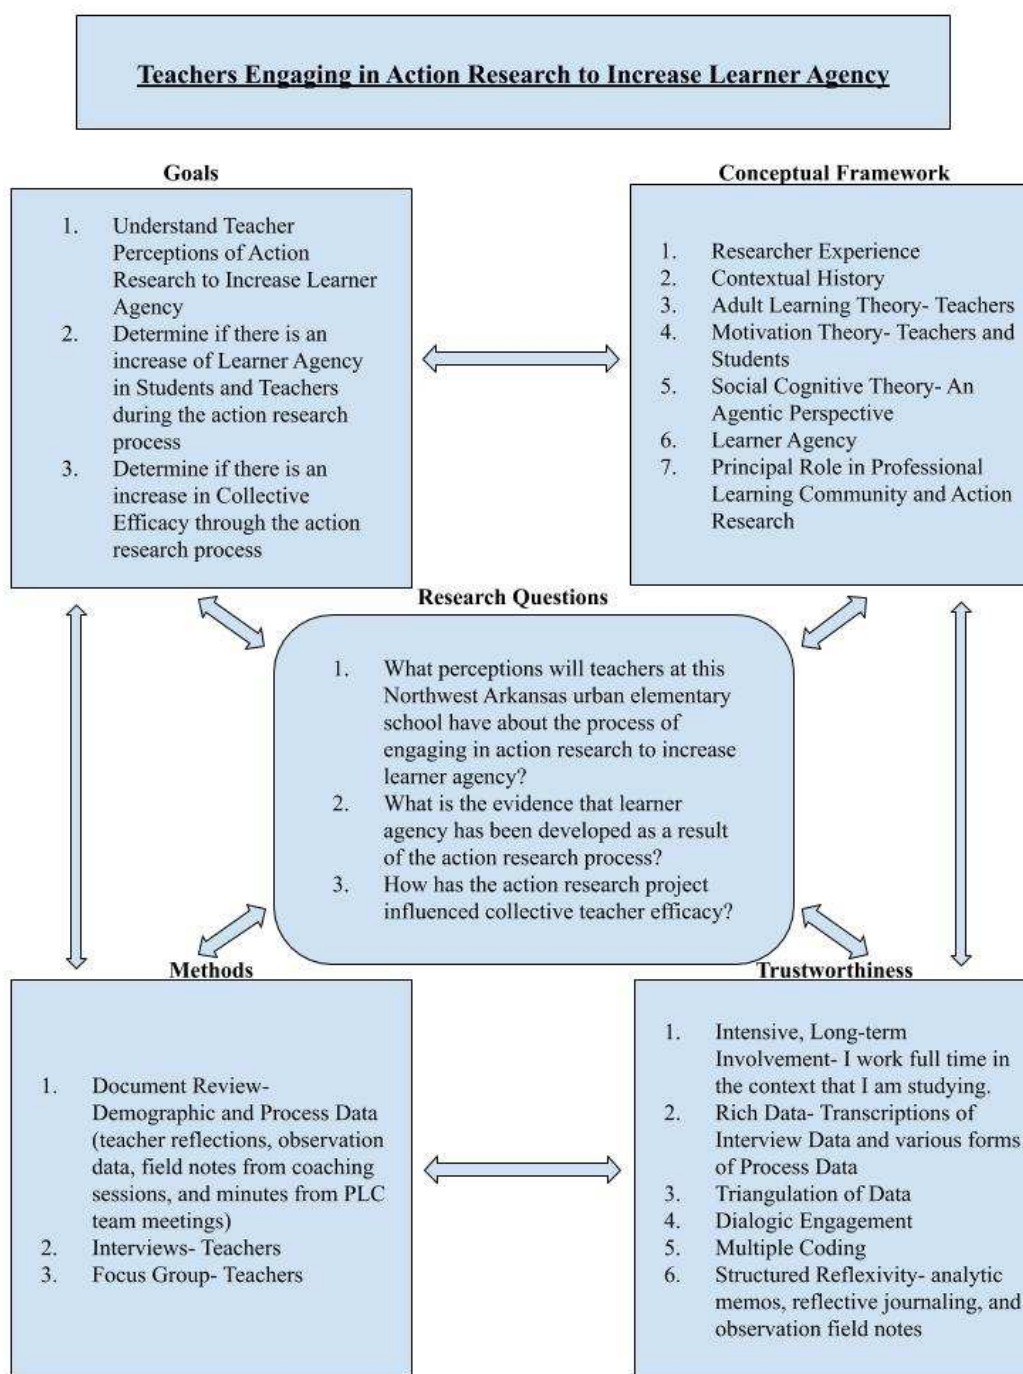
Teachers Engaging in Action Research to Increase Learner Agency

Goals

1. Understand Teacher Perceptions of Action Research to Increase Learner Agency
2. Determine if there is an increase of Learner Agency in Students and Teachers during the action research process
3. Determine if there is an increase in Collective Efficacy through the action research process

Conceptual Framework

1. Researcher Experience
2. Contextual History
3. Adult Learning Theory- Teachers
4. Motivation Theory- Teachers and Students
5. Social Cognitive Theory- An Agentic Perspective
6. Learner Agency
7. Principal Role in Professional Learning Community and Action Research

Research Questions

1. What perceptions will teachers at this Northwest Arkansas urban elementary school have about the process of engaging in action research to increase learner agency?
2. What is the evidence that learner agency has been developed as a result of the action research process?
3. How has the action research project influenced collective teacher efficacy?

Methods

1. Document Review- Demographic and Process Data (teacher reflections, observation data, field notes from coaching sessions, and minutes from PLC team meetings)
2. Interviews- Teachers
3. Focus Group- Teachers

Trustworthiness

1. Intensive, Long-term Involvement- I work full time in the context that I am studying.
2. Rich Data- Transcriptions of Interview Data and various forms of Process Data
3. Triangulation of Data
4. Dialogic Engagement
5. Multiple Coding
6. Structured Reflexivity- analytic memos, reflective journaling, and observation field notes